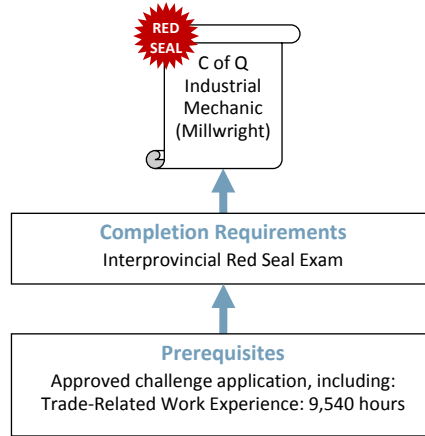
RED SEAL

C of Q Industrial Mechanic (Millwright)

Completion Requirements
Interprovincial Red Seal Exam

Prerequisites
Approved challenge application, including:
Trade-Related Work Experience: 9,540 hours